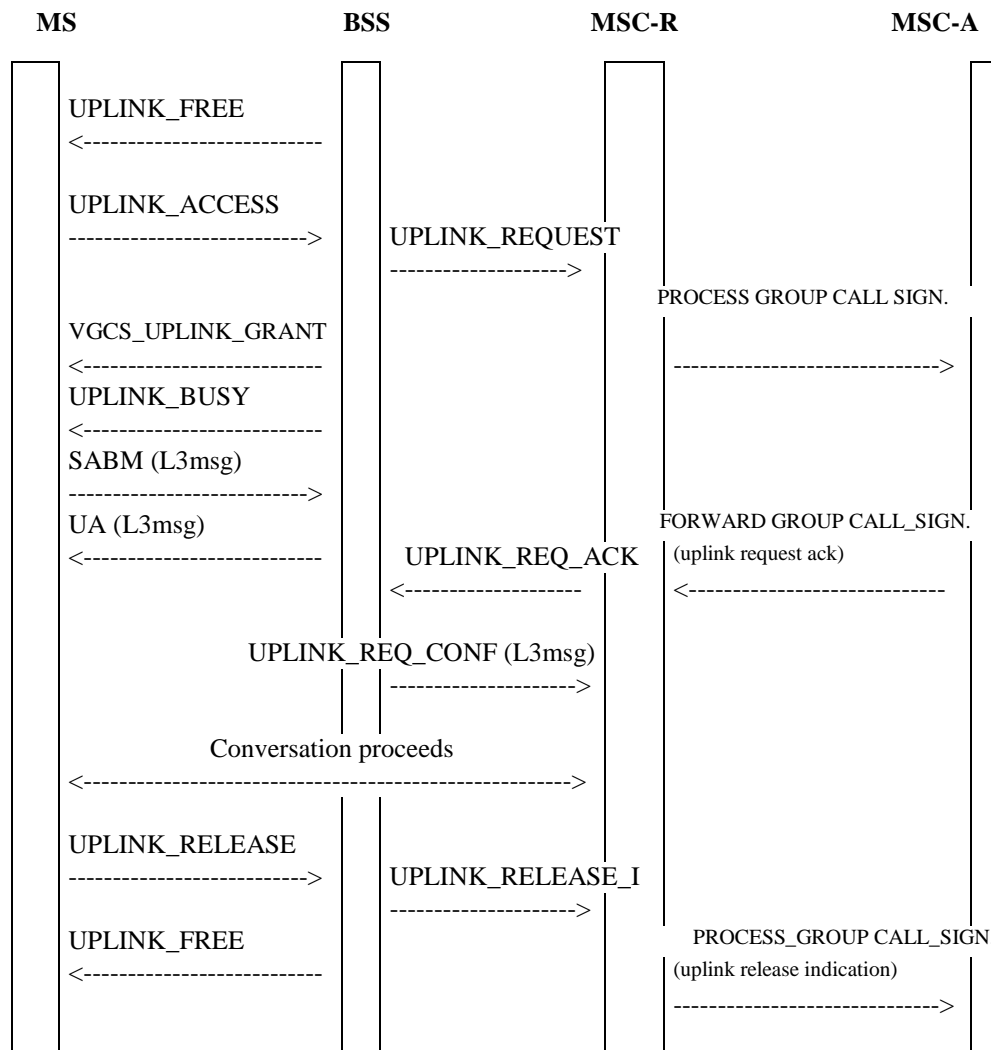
MS BSS MSC-R MSC-A

UPLINK_FREE
<---------------------------

UPLINK_ACCESS
---------------------------> UPLINK_REQUEST
--------------------->

PROCESS GROUP CALL SIGN.

VGCS_UPLINK_GRANT
<--------------------------- ------------------------------->

UPLINK_BUSY
<---------------------------

SABM (L3msg)
--------------------------->

UA (L3msg)
<---------------------------

FORWARD GROUP CALL_SIGN.
UPLINK_REQ_ACK (uplink request ack)
<--------------------- <------------------------------

UPLINK_REQ_CONF (L3msg)
--------------------->

Conversation proceeds
<------------------------------------------------------------->

UPLINK_RELEASE
---------------------------> UPLINK_RELEASE_I
--------------------->

UPLINK_FREE PROCESS_GROUP CALL_SIGN
<--------------------------- (uplink release indication)
------------------------------->